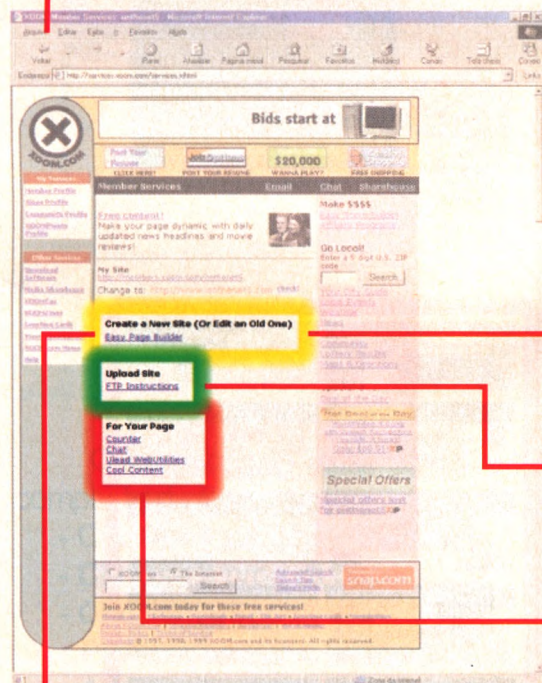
XOOM Member Services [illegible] - Microsoft Internet Explorer

Arquivo Editar Exibir Ir Favoritos Ajuda

Voltar Parar Atualizar Página inicial Pesquisar Favoritos Histórico Canais Tela cheia Correio

Endereço http://members.xoom.com/services.xihtml Links

XOOM.COM

Bids start at

Post Your Pictures CLICK HERE!

POST YOUR RESUME

$20,000 WANNA PLAY?

FREE SHIPPING

Member Services Email Chat Sharehouse

Free Content!
Make your page dynamic with daily updated news headlines and movie reviews!

My Site:

Change to:

Make $$$$

Go Local!
Enter a 5 digit U.S. ZIP code

Search

Create a New Site (Or Edit an Old One)
Easy Page Builder

Upload Site
FTP Instructions

For Your Page
Counter
Chat
Ulead WebUtilities
Cool Content

Special Offers

The Internet

Search

snap.com

Join XOOM.com today for these free services!

Copyright © 1997, 1998, 1999 XOOM.com and its licensors. All rights reserved.

Zona da Internet